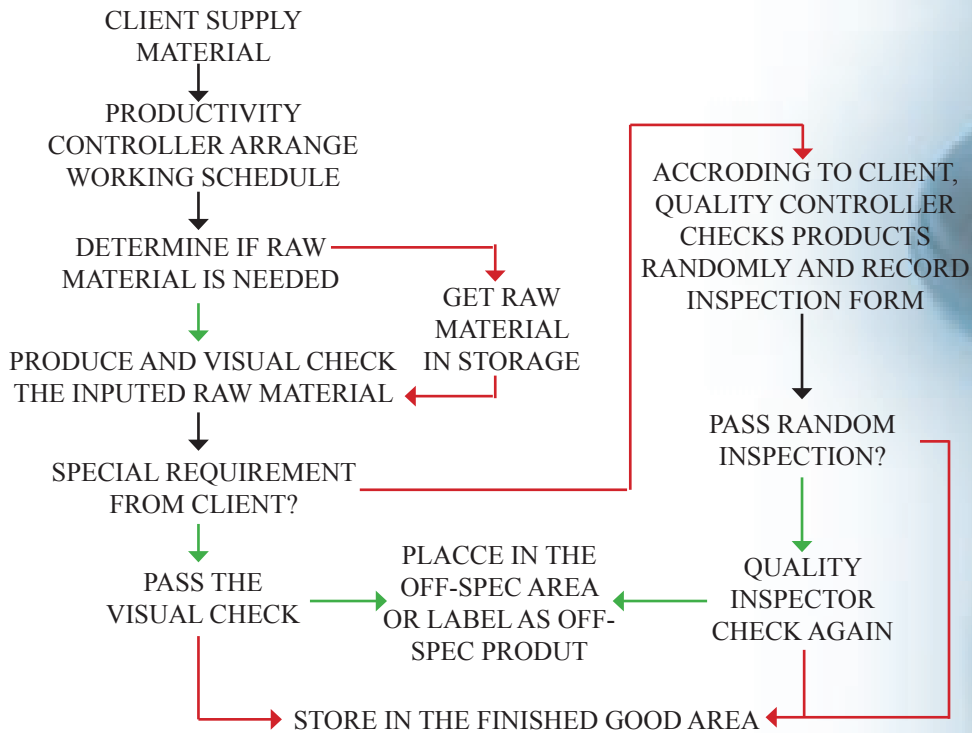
CLIENT SUPPLY MATERIAL

PRODUCTIVITY CONTROLLER ARRANGE WORKING SCHEDULE

DETERMINE IF RAW MATERIAL IS NEEDED

GET RAW MATERIAL IN STORAGE

PRODUCE AND VISUAL CHECK THE INPUTED RAW MATERIAL

SPECIAL REQUIREMENT FROM CLIENT?

PASS THE VISUAL CHECK

PLACCE IN THE OFF-SPEC AREA OR LABEL AS OFF-SPEC PRODUT

ACCRODING TO CLIENT, QUALITY CONTROLLER CHECKS PRODUCTS RANDOMLY AND RECORD INSPECTION FORM

PASS RANDOM INSPECTION?

QUALITY INSPECTOR CHECK AGAIN

STORE IN THE FINISHED GOOD AREA